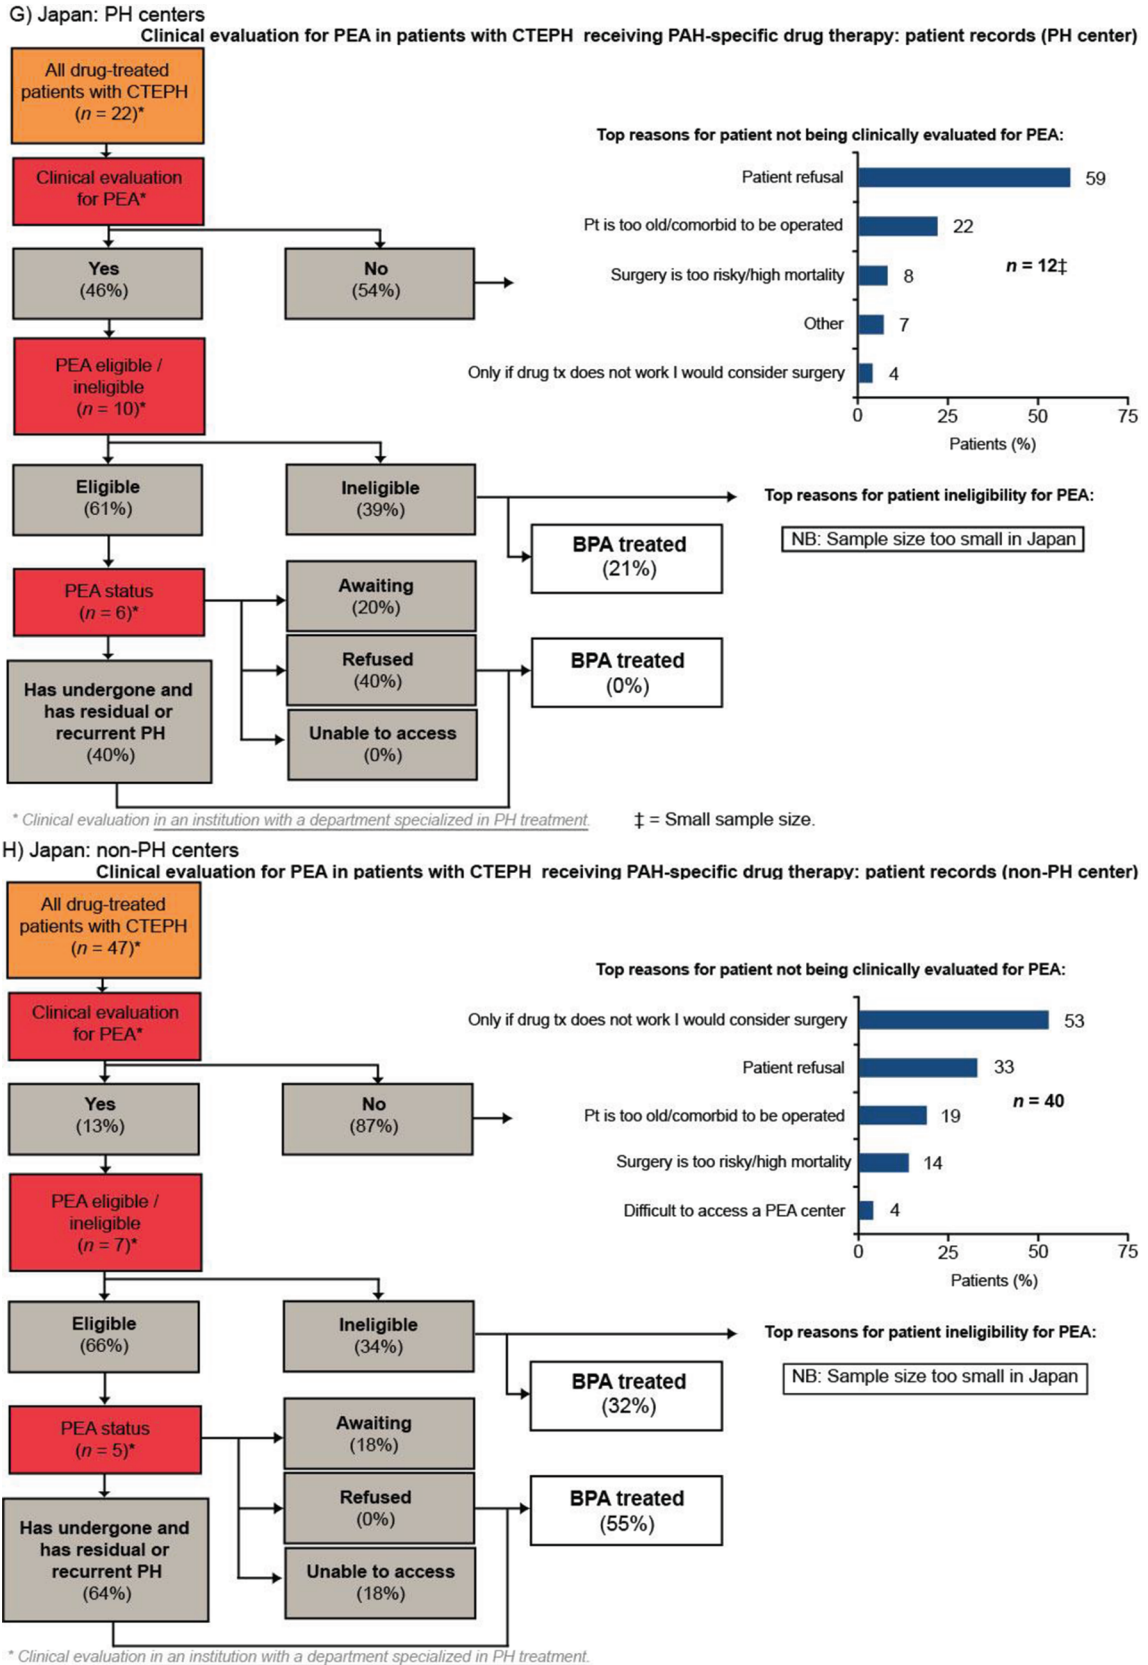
G) Japan: PH centers

Clinical evaluation for PEA in patients with CTEPH receiving PAH-specific drug therapy: patient records (PH center)

All drug-treated patients with CTEPH ($n$ = 22)*

Clinical evaluation for PEA*

Yes (46%)

No (54%)

PEA eligible / ineligible ($n$ = 10)*

Eligible (61%)

Ineligible (39%)

BPA treated (21%)

PEA status ($n$ = 6)*

Awaiting (20%)

Refused (40%)

BPA treated (0%)

Has undergone and has residual or recurrent PH (40%)

Unable to access (0%)

Top reasons for patient not being clinically evaluated for PEA:

Patient refusal 59
Pt is too old/comorbid to be operated 22
Surgery is too risky/high mortality 8
Other 7
Only if drug tx does not work I would consider surgery 4

$n$ = 12‡

0 25 50 75
Patients (%)

Top reasons for patient ineligibility for PEA:

NB: Sample size too small in Japan

* Clinical evaluation in an institution with a department specialized in PH treatment.

‡ = Small sample size.

H) Japan: non-PH centers

Clinical evaluation for PEA in patients with CTEPH receiving PAH-specific drug therapy: patient records (non-PH center)

All drug-treated patients with CTEPH ($n$ = 47)*

Clinical evaluation for PEA*

Yes (13%)

No (87%)

PEA eligible / ineligible ($n$ = 7)*

Eligible (66%)

Ineligible (34%)

BPA treated (32%)

PEA status ($n$ = 5)*

Awaiting (18%)

Refused (0%)

BPA treated (55%)

Has undergone and has residual or recurrent PH (64%)

Unable to access (18%)

Top reasons for patient not being clinically evaluated for PEA:

Only if drug tx does not work I would consider surgery 53
Patient refusal 33
Pt is too old/comorbid to be operated 19
Surgery is too risky/high mortality 14
Difficult to access a PEA center 4

$n$ = 40

0 25 50 75
Patients (%)

Top reasons for patient ineligibility for PEA:

NB: Sample size too small in Japan

* Clinical evaluation in an institution with a department specialized in PH treatment.